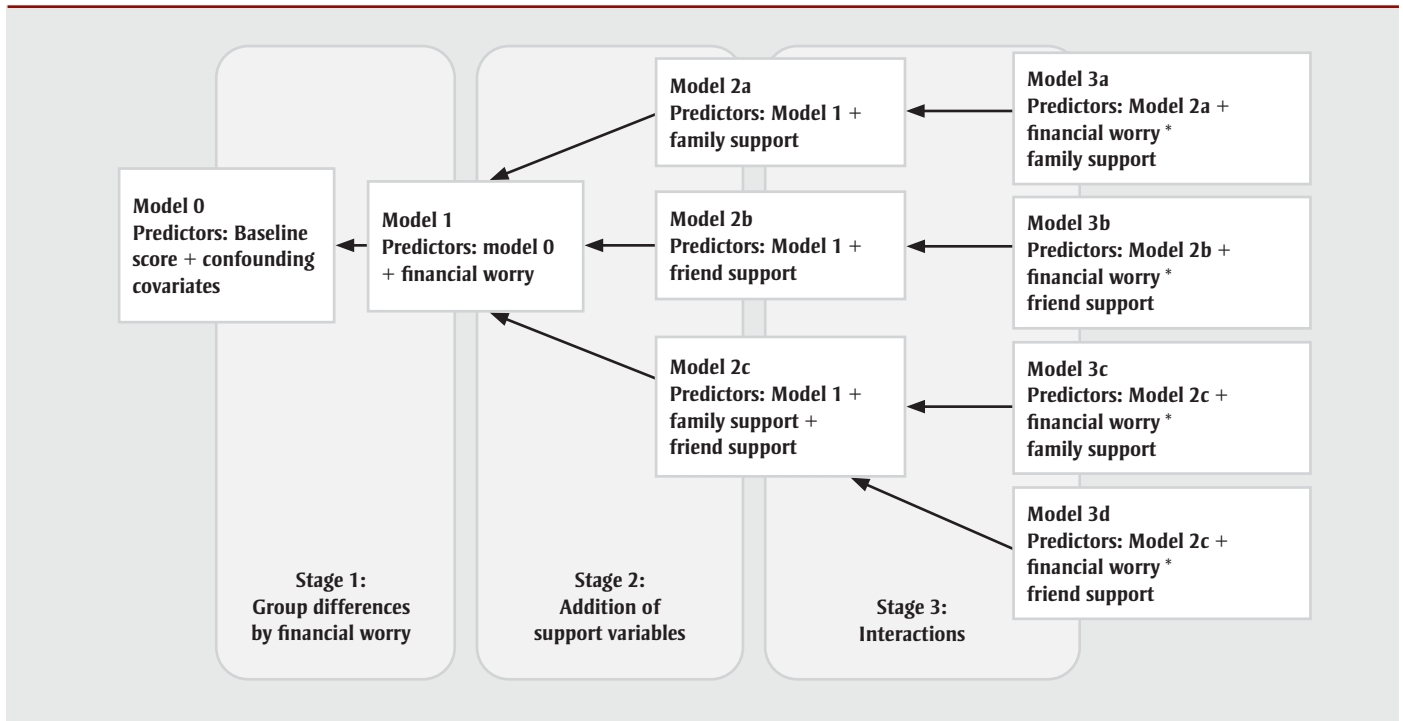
Model 0
Predictors: Baseline score + confounding covariates

Model 1
Predictors: model 0 + financial worry

Model 2a
Predictors: Model 1 + family support

Model 2b
Predictors: Model 1 + friend support

Model 2c
Predictors: Model 1 + family support + friend support

Model 3a
Predictors: Model 2a + financial worry * family support

Model 3b
Predictors: Model 2b + financial worry * friend support

Model 3c
Predictors: Model 2c + financial worry * family support

Model 3d
Predictors: Model 2c + financial worry * friend support

Stage 1:
Group differences by financial worry

Stage 2:
Addition of support variables

Stage 3:
Interactions